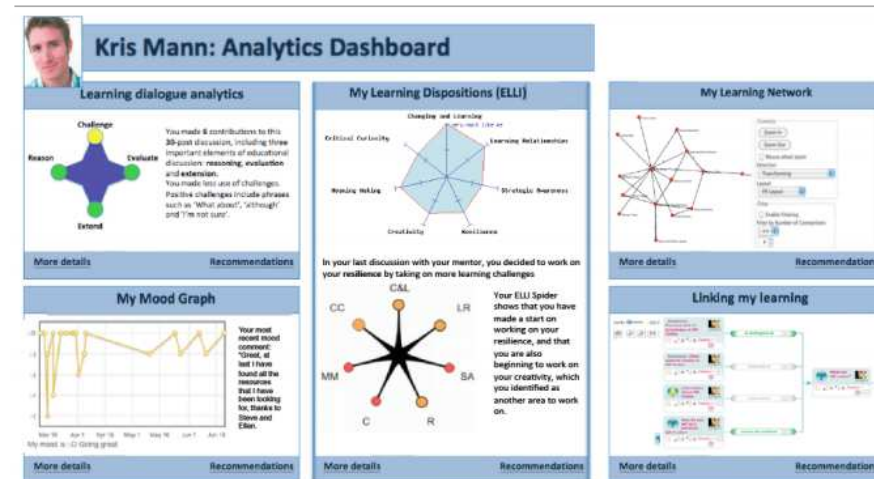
Kris Mann: Analytics Dashboard

Learning dialogue analytics

Challenge
Reason
Evaluate
Extend

You made 6 contributions to this 30-post discussion, including three important elements of educational discussion: reasoning, evaluation and extension.
You made less use of challenges. Positive challenges include phrases such as 'What about', 'although' and 'I'm not sure'.

More details
Recommendations

My Learning Dispositions (ELLI)

Changing and Learning
Critical Curiosity
Learning Relationships
Meaning Making
Strategic Awareness
Creativity
Resilience

In your last discussion with your mentor, you decided to work on your resilience by taking on more learning challenges

C&L
CC
LR
MM
SA
C
R

Your ELLI Spider shows that you have made a start on working on your resilience, and that you are also beginning to work on your creativity, which you identified as another area to work on.

More details
Recommendations

My Learning Network

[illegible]

More details
Recommendations

My Mood Graph

Your most recent mood comment: "Great, at last I have found all the resources that I have been looking for, thanks to Steve and Ellen.

My mood is :-D Going great

More details
Recommendations

Linking my learning

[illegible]

More details
Recommendations